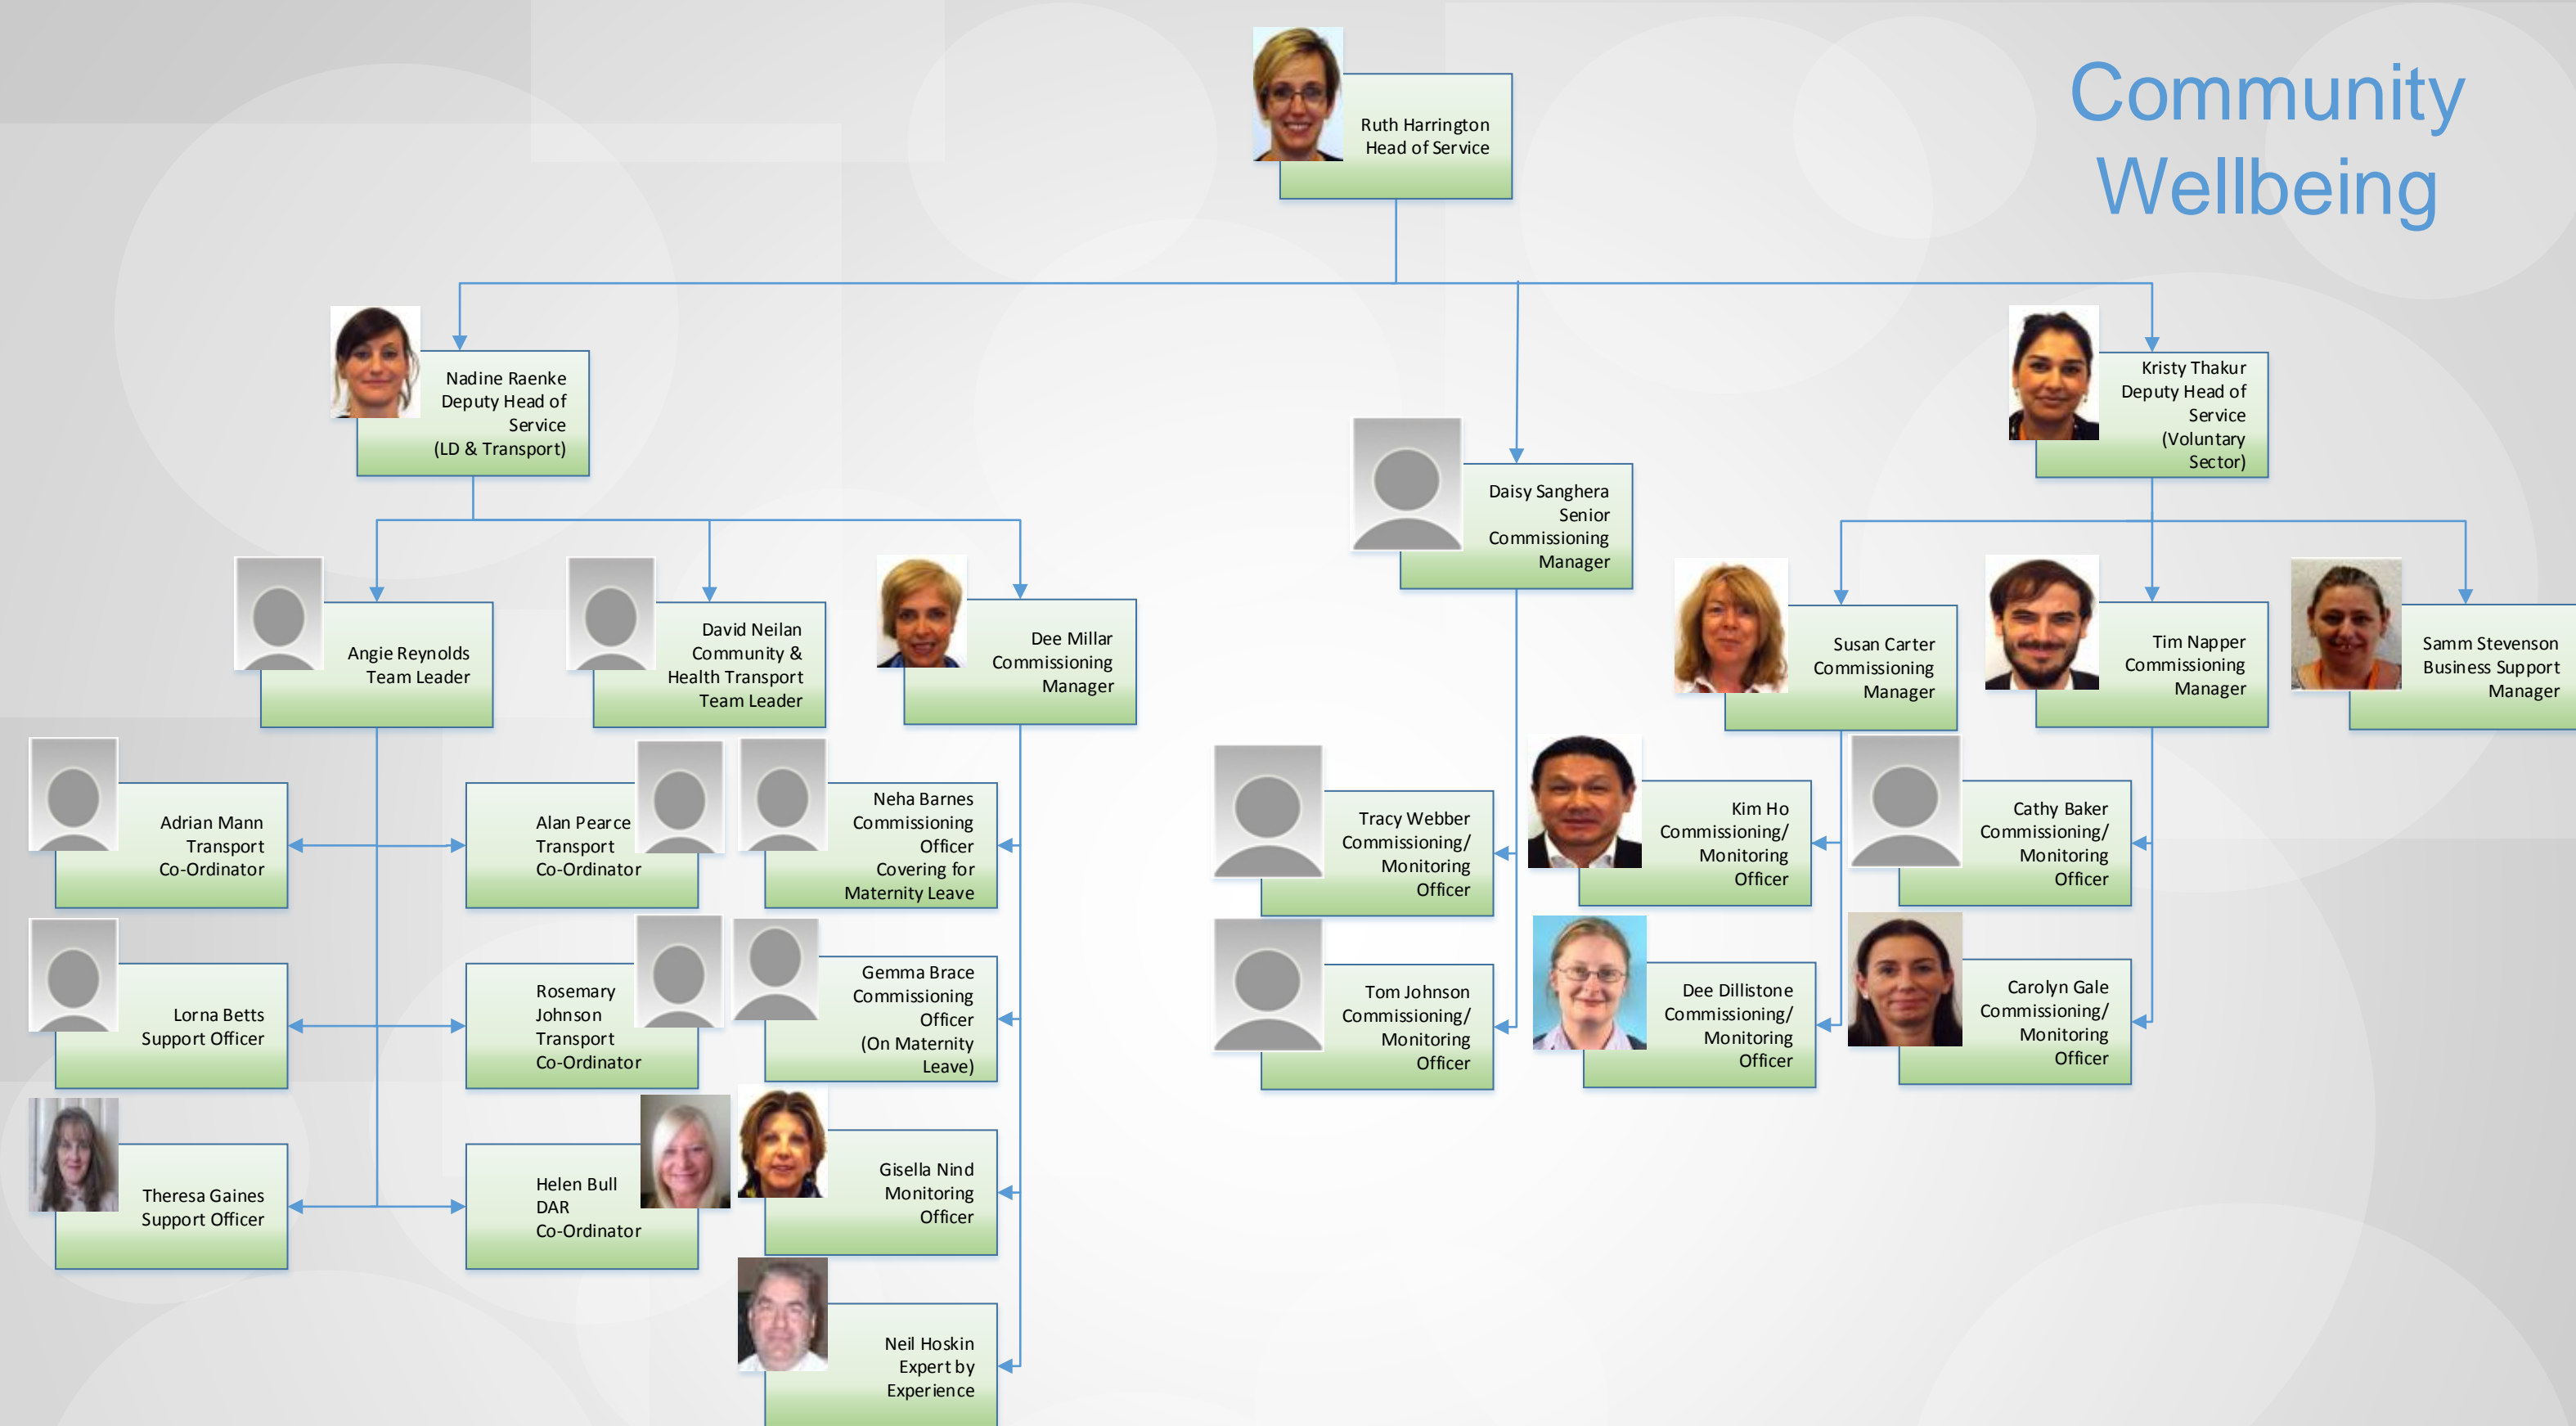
Community Wellbeing

Ruth Harrington
Head of Service

Nadine Raenke
Deputy Head of Service
(LD & Transport)

Daisy Sanghera
Senior Commissioning Manager

Kristy Thakur
Deputy Head of Service
(Voluntary Sector)

Angie Reynolds
Team Leader

David Neilan
Community & Health Transport Team Leader

Dee Millar
Commissioning Manager

Susan Carter
Commissioning Manager

Tim Napper
Commissioning Manager

Samm Stevenson
Business Support Manager

Adrian Mann
Transport Co-Ordinator

Alan Pearce
Transport Co-Ordinator

Neha Barnes
Commissioning Officer
Covering for Maternity Leave

Tracy Webber
Commissioning/ Monitoring Officer

Kim Ho
Commissioning/ Monitoring Officer

Cathy Baker
Commissioning/ Monitoring Officer

Lorna Betts
Support Officer

Rosemary Johnson
Transport Co-Ordinator

Gemma Brace
Commissioning Officer
(On Maternity Leave)

Tom Johnson
Commissioning/ Monitoring Officer

Dee Dillistone
Commissioning/ Monitoring Officer

Carolyn Gale
Commissioning/ Monitoring Officer

Theresa Gaines
Support Officer

Helen Bull
DAR
Co-Ordinator

Gisella Nind
Monitoring Officer

Neil Hoskin
Expert by Experience